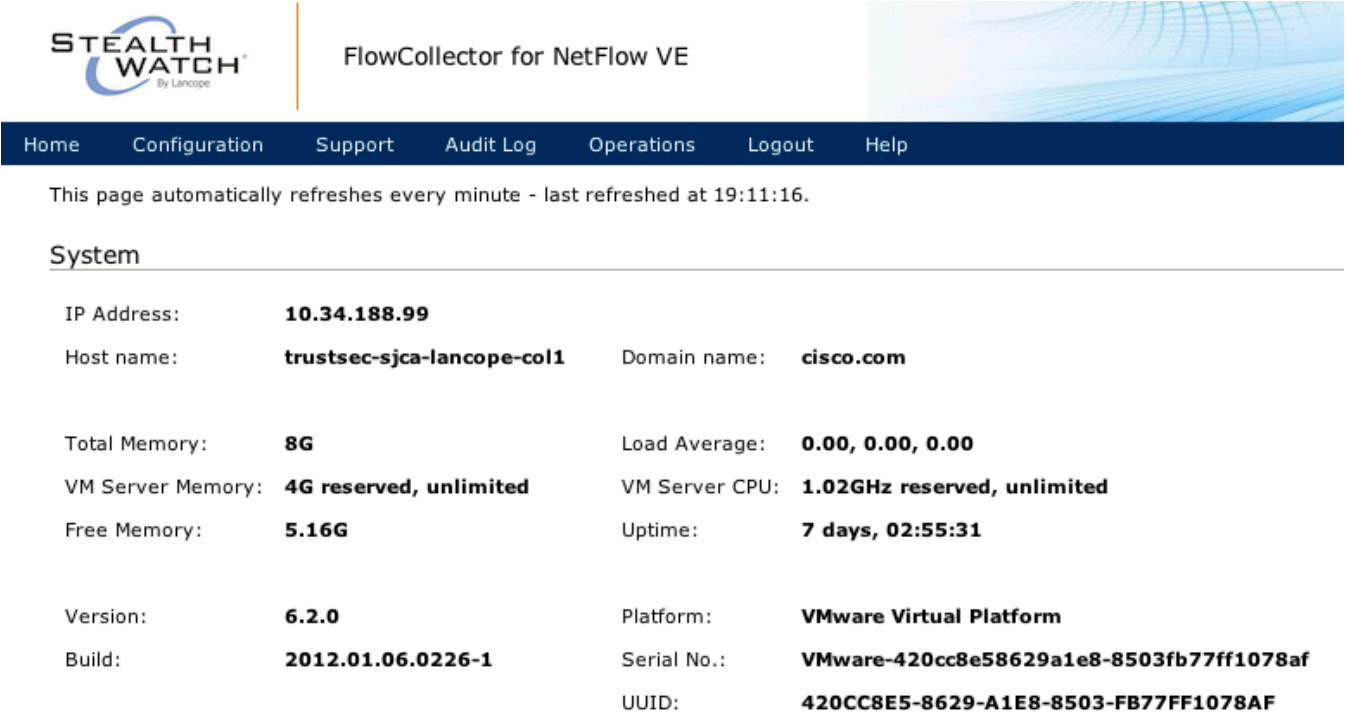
STEALTH WATCH
By Lancope

FlowCollector for NetFlow VE

Home Configuration Support Audit Log Operations Logout Help

This page automatically refreshes every minute - last refreshed at 19:11:16.

System

| | | | |
|---|---|---|---|
| IP Address: | 10.34.188.99 | | |
| Host name: | trustsec-sjca-lancope-col1 | Domain name: | cisco.com |
| Total Memory: | 8G | Load Average: | 0.00, 0.00, 0.00 |
| VM Server Memory: | 4G reserved, unlimited | VM Server CPU: | 1.02GHz reserved, unlimited |
| Free Memory: | 5.16G | Uptime: | 7 days, 02:55:31 |
| Version: | 6.2.0 | Platform: | VMware Virtual Platform |
| Build: | 2012.01.06.0226-1 | Serial No.: | VMware-420cc8e58629a1e8-8503fb77ff1078af |
| | | UUID: | 420CC8E5-8629-A1E8-8503-FB77FF1078AF |